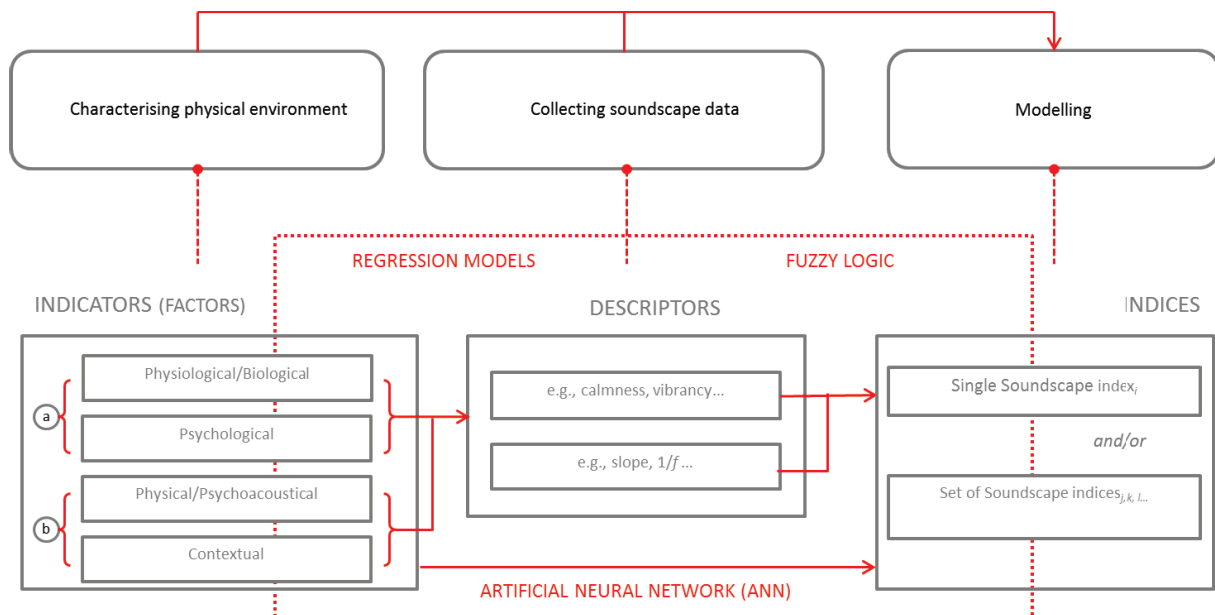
Characterising physical environment

Collecting soundscape data

Modelling

REGRESSION MODELS

FUZZY LOGIC

INDICATORS (FACTORS)

DESCRIPTORS

INDICES

Physiological/Biological

Psychological

Physical/Psychoacoustical

Contextual

a

b

e.g., calmness, vibrancy...

e.g., slope, 1/$f$ ...

Single Soundscape index$_i$

and/or

Set of Soundscape indices$_{j,k,l...}$

ARTIFICIAL NEURAL NETWORK (ANN)